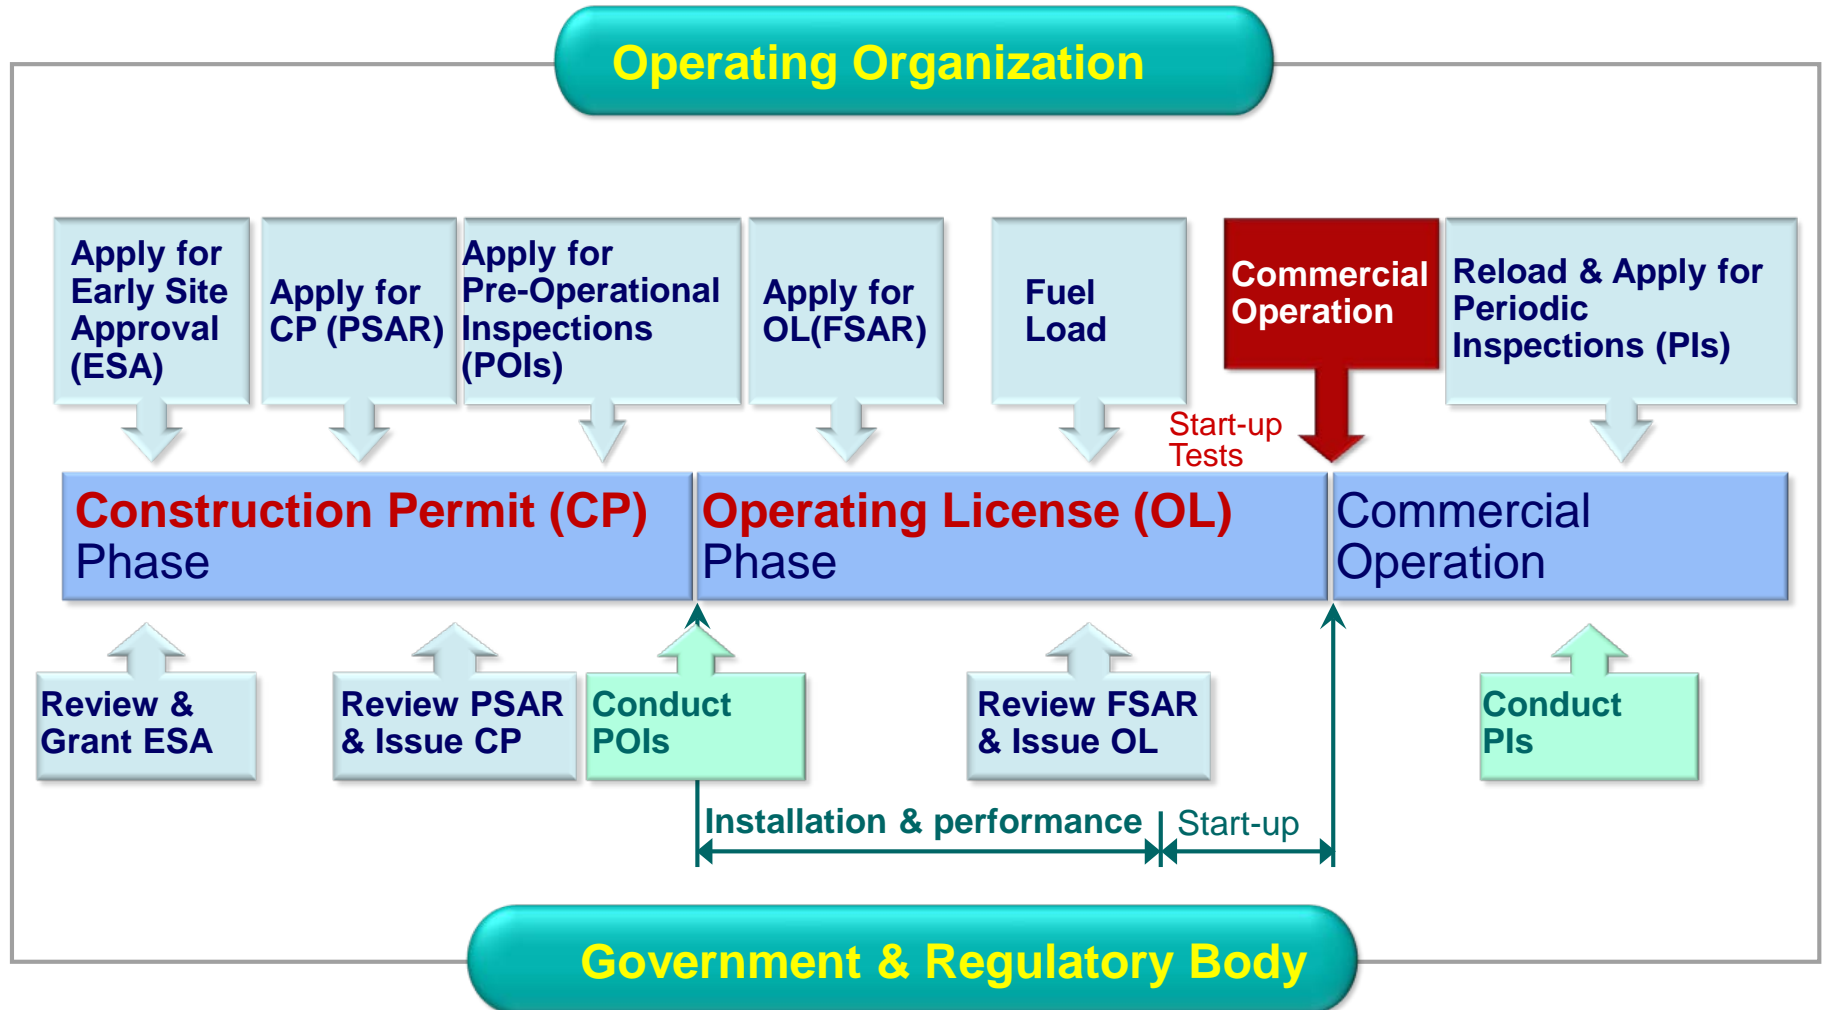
Operating Organization

Apply for Early Site Approval (ESA)

Apply for CP (PSAR)

Apply for Pre-Operational Inspections (POIs)

Apply for OL(FSAR)

Fuel Load

Commercial Operation

Reload & Apply for Periodic Inspections (PIs)

Start-up Tests

Construction Permit (CP) Phase

Operating License (OL) Phase

Commercial Operation

Review & Grant ESA

Review PSAR & Issue CP

Conduct POIs

Review FSAR & Issue OL

Conduct PIs

Installation & performance

Start-up

Government & Regulatory Body